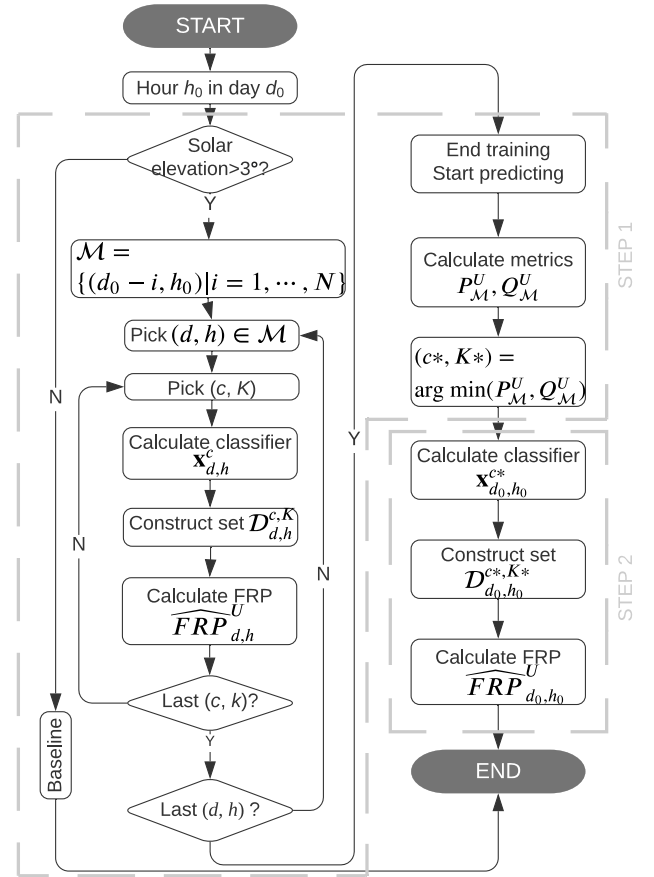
START

Hour $h_0$ in day $d_0$

Solar elevation>3°?

Y

$\mathcal{M} = \{(d_0 - i, h_0) | i = 1, \cdots, N\}$

Pick $(d, h) \in \mathcal{M}$

Pick ($c$, $K$)

Calculate classifier $\mathbf{x}^c_{d,h}$

Construct set $\mathcal{D}^{c,K}_{d,h}$

Calculate FRP $\widehat{FRP}^U_{d,h}$

Last ($c$, $k$)?

Y

Last ($d$, $h$) ?

N

N

N

Y

Baseline

End training
Start predicting

Calculate metrics $P^U_{\mathcal{M}}, Q^U_{\mathcal{M}}$

$(c*, K*) = \arg\min(P^U_{\mathcal{M}}, Q^U_{\mathcal{M}})$

STEP 1

Calculate classifier $\mathbf{x}^{c*}_{d_0,h_0}$

Construct set $\mathcal{D}^{c*,K*}_{d_0,h_0}$

Calculate FRP $\widehat{FRP}^U_{d_0,h_0}$

STEP 2

END